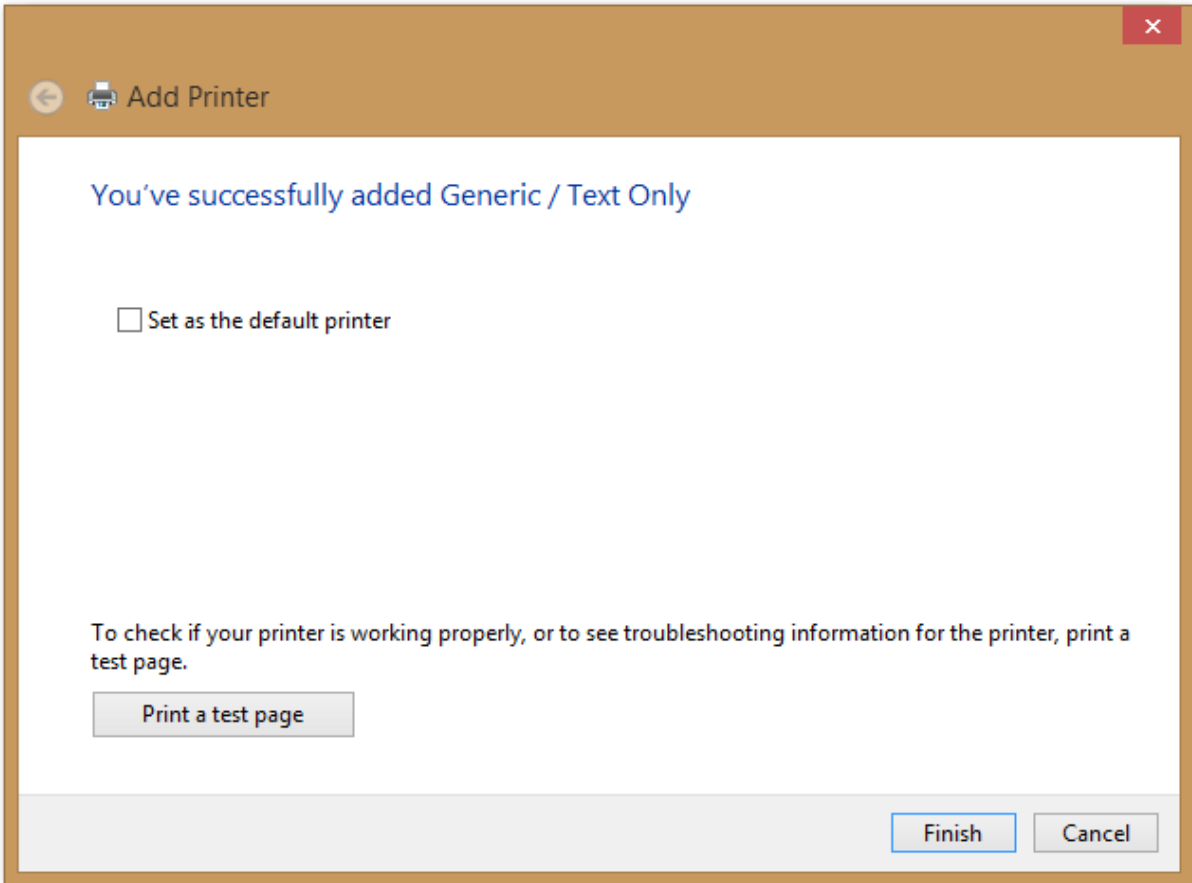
Add Printer

You've successfully added Generic / Text Only

Set as the default printer

To check if your printer is working properly, or to see troubleshooting information for the printer, print a test page.

Print a test page

Finish

Cancel